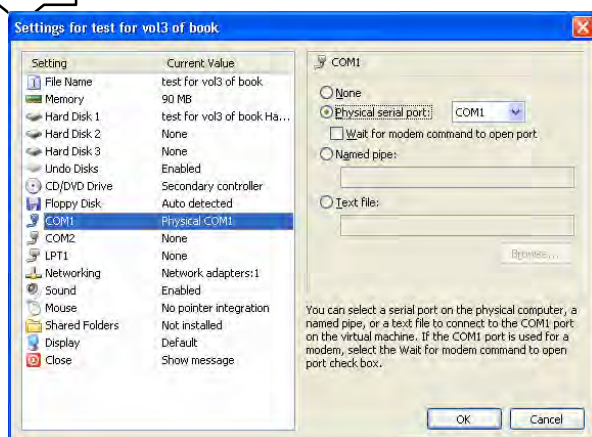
Settings for test for vol3 of book

| Setting | Current Value |
|---|---|
| File Name | test for vol3 of book |
| Memory | 90 MB |
| Hard Disk 1 | test for vol3 of book Ha... |
| Hard Disk 2 | None |
| Hard Disk 3 | None |
| Undo Disks | Enabled |
| CD/DVD Drive | Secondary controller |
| Floppy Disk | Auto detected |
| COM1 | Physical COM1 |
| COM2 | None |
| LPT1 | None |
| Networking | Network adapters:1 |
| Sound | Enabled |
| Mouse | No pointer integration |
| Shared Folders | Not installed |
| Display | Default |
| Close | Show message |

COM1

None

Physical serial port: COM1

Wait for modem command to open port

Named pipe:

Text file:

Browse...

You can select a serial port on the physical computer, a named pipe, or a text file to connect to the COM1 port on the virtual machine. If the COM1 port is used for a modem, select the Wait for modem command to open port check box.

OK Cancel